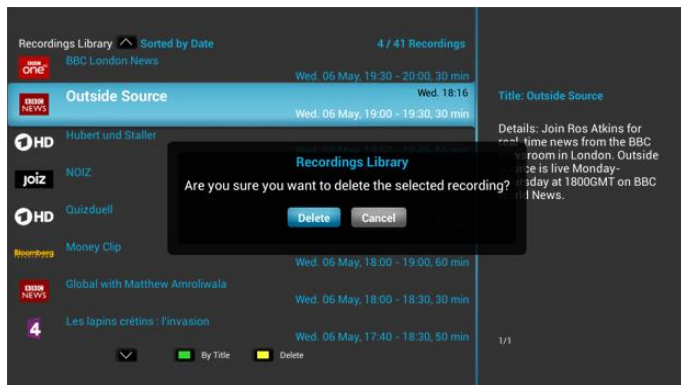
Recordings Library Sorted by Date 4 / 41 Recordings

BBC one BBC London News
Wed. 06 May, 19:30 - 20:00, 30 min

BBC NEWS Outside Source Wed. 18:16
Wed. 06 May, 19:00 - 19:30, 30 min

1HD Hubert und Staller

joiz NOIZ

1HD Quizduell

Bloomberg Money Clip
Wed. 06 May, 18:00 - 19:00, 60 min

BBC NEWS Global with Matthew Amroliwala
Wed. 06 May, 18:00 - 18:30, 30 min

4 Les lapins crétins : l'invasion
Wed. 06 May, 17:40 - 18:30, 50 min

By Title Delete

Recordings Library
Are you sure you want to delete the selected recording?
Delete Cancel

Title: Outside Source

Details: Join Ros Atkins for real-time news from the BBC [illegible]room in London. Outside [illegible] is live Monday-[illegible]day at 1800GMT on BBC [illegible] News.

1/1